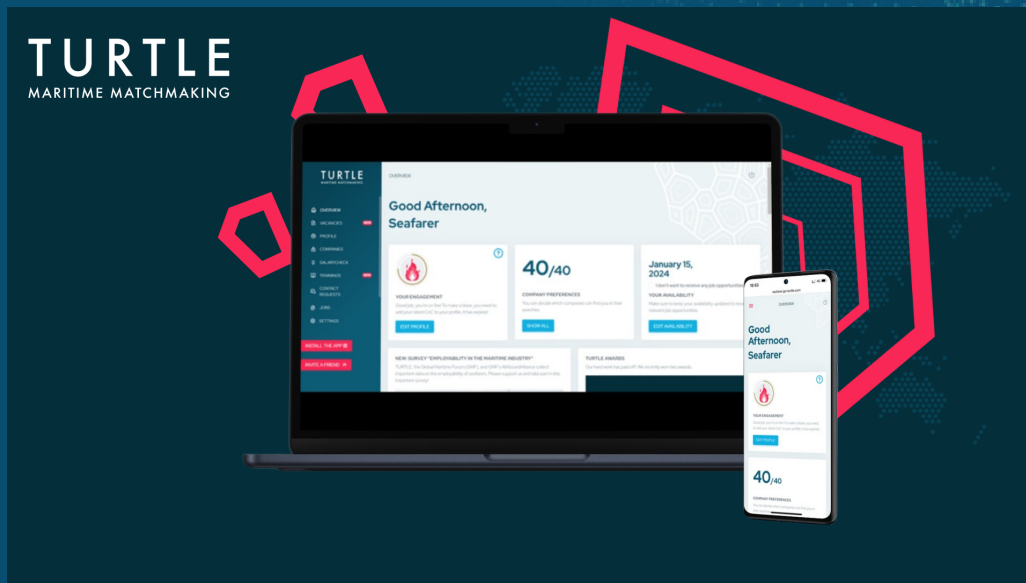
TURTLE
MARITIME MATCHMAKING

TURTLE
MARITIME MATCHMAKING

OVERVIEW

OVERVIEW
VACANCIES NEW
PROFILE
COMPANIES
SALARYCHECK
TRAININGS NEW
CONTACT REQUESTS
JOBS
SETTINGS

INSTALL THE APP

INVITE A FRIEND

Good Afternoon, Seafarer

YOUR ENGAGEMENT
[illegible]
EDIT PROFILE

40/40
COMPANY PREFERENCES
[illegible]
SHOW ALL

January 15, 2024
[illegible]
YOUR AVAILABILITY
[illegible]
EDIT AVAILABILITY

NEW SURVEY "EMPLOYABILITY IN THE MARITIME INDUSTRY"
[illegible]

TURTLE AWARDS
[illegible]

OVERVIEW

Good Afternoon, Seafarer

YOUR ENGAGEMENT
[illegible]
EDIT PROFILE

40/40
COMPANY PREFERENCES
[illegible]